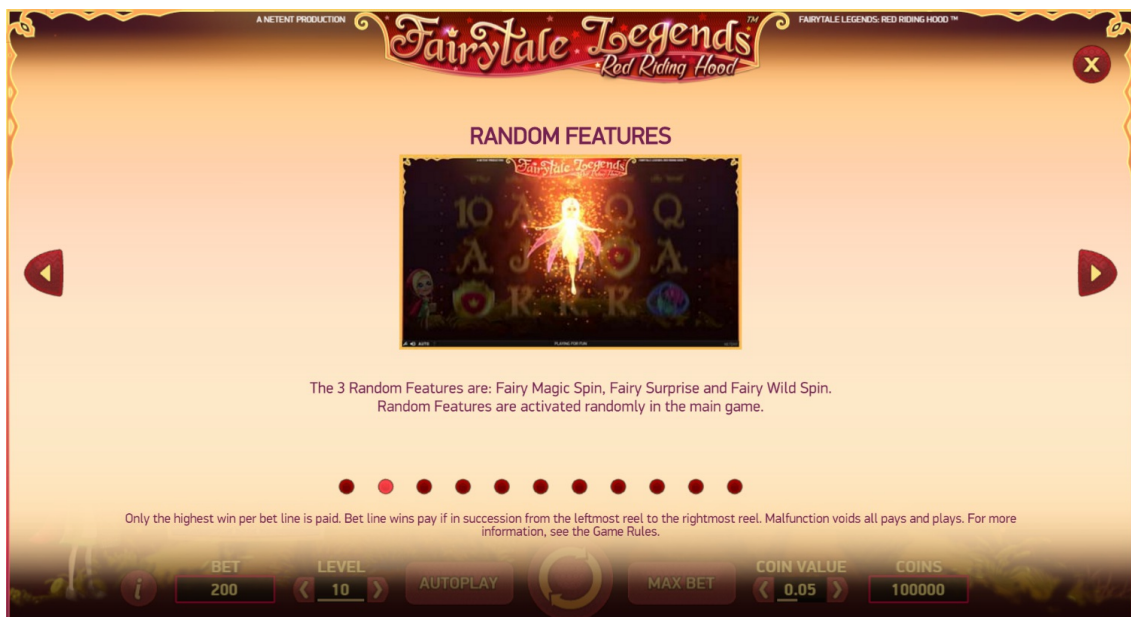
A NETENT PRODUCTION

Fairytale Legends™ Red Riding Hood

FAIRYTALE LEGENDS: RED RIDING HOOD ™

X

RANDOM FEATURES

Fairytale Legends

10 A Q Q
A A A
K K K

PLAYING FOR FUN

The 3 Random Features are: Fairy Magic Spin, Fairy Surprise and Fairy Wild Spin.
Random Features are activated randomly in the main game.

Only the highest win per bet line is paid. Bet line wins pay if in succession from the leftmost reel to the rightmost reel. Malfunction voids all pays and plays. For more information, see the Game Rules.

i

BET
200

LEVEL
10

AUTOPLAY

MAX BET

COIN VALUE
0.05

COINS
100000